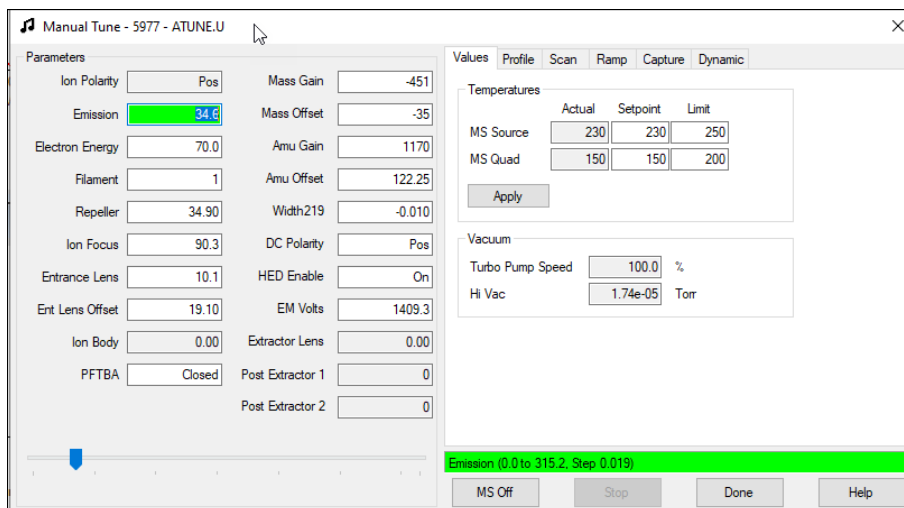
Manual Tune - 5977 - ATUNE.U

Parameters

| | | | |
|---|---|---|---|
| Ion Polarity | Pos | Mass Gain | -451 |
| Emission | 34.6 | Mass Offset | -35 |
| Electron Energy | 70.0 | Amu Gain | 1170 |
| Filament | 1 | Amu Offset | 122.25 |
| Repeller | 34.90 | Width219 | -0.010 |
| Ion Focus | 90.3 | DC Polarity | Pos |
| Entrance Lens | 10.1 | HED Enable | On |
| Ent Lens Offset | 19.10 | EM Volts | 1409.3 |
| Ion Body | 0.00 | Extractor Lens | 0.00 |
| PFTBA | Closed | Post Extractor 1 | 0 |
| | | Post Extractor 2 | 0 |

Values Profile Scan Ramp Capture Dynamic

Temperatures

| | Actual | Setpoint | Limit |
|---|---|---|---|
| MS Source | 230 | 230 | 250 |
| MS Quad | 150 | 150 | 200 |

Apply

Vacuum

Turbo Pump Speed 100.0 %
Hi Vac 1.74e-05 Torr

Emission (0.0 to 315.2, Step 0.019)

MS Off Stop Done Help